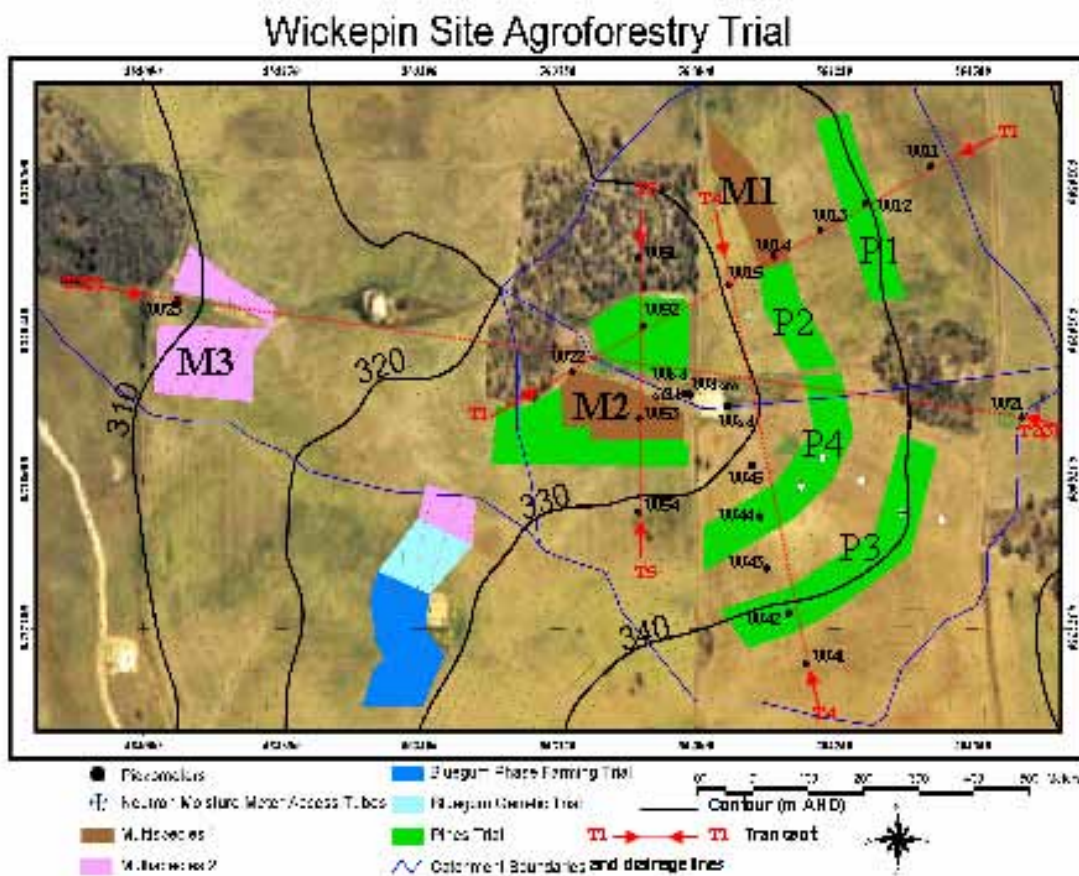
Wickepin Site Agroforestry Trial

M1
P1
P2
M3
M2
P4
P3
320
310
330
340
T1
T4
T5
T1
W01
W12
W13
W14
W15
W51
W52
W22
W25
W53
W54
W46
W44
W43
W42
W41
W21

Piezometers
Neutron Moisture Meter Access Tubes
Multispecies 1
Multispecies 2
Bluegum Phase Farming Trial
Bluegum Genetic Trial
Pines Trial
Catchment Boundaries and drainage lines
Contour (m AHD)
T1 → ← T1 Transect
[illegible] Meters